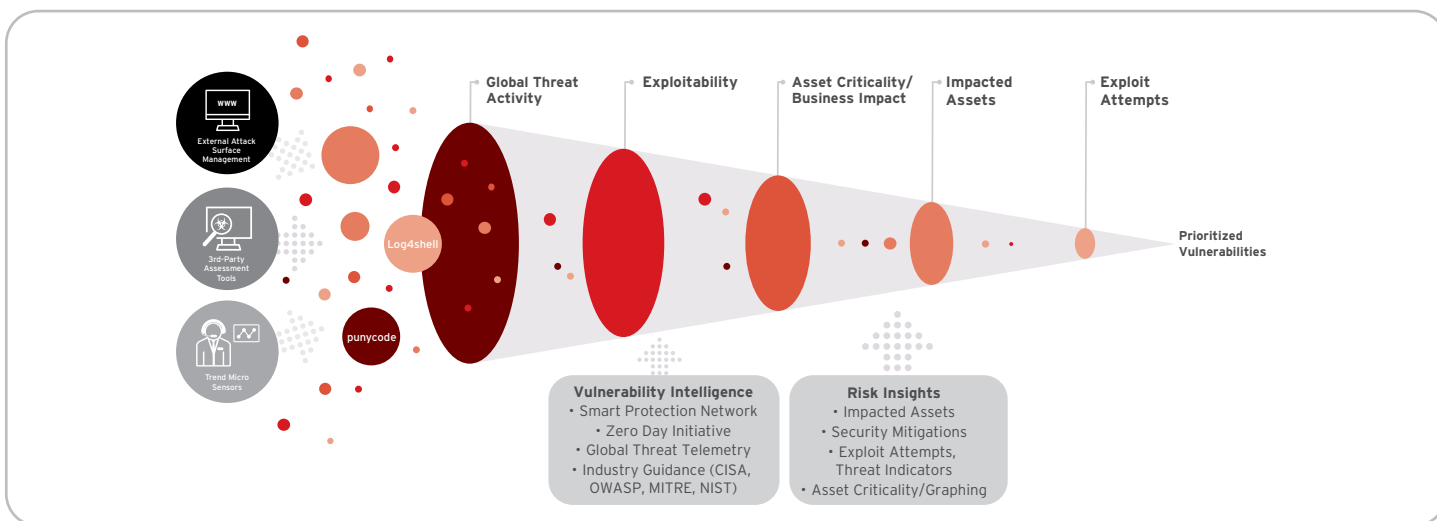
www

External Attack Surface Management

3rd-Party Assessment Tools

Trend Micro Sensors

Log4shell

punycode

Global Threat Activity

Exploitability

Asset Criticality/ Business Impact

Impacted Assets

Exploit Attempts

Prioritized Vulnerabilities

Vulnerability Intelligence
• Smart Protection Network
• Zero Day Initiative
• Global Threat Telemetry
• Industry Guidance (CISA, OWASP, MITRE, NIST)

Risk Insights
• Impacted Assets
• Security Mitigations
• Exploit Attempts, Threat Indicators
• Asset Criticality/Graphing